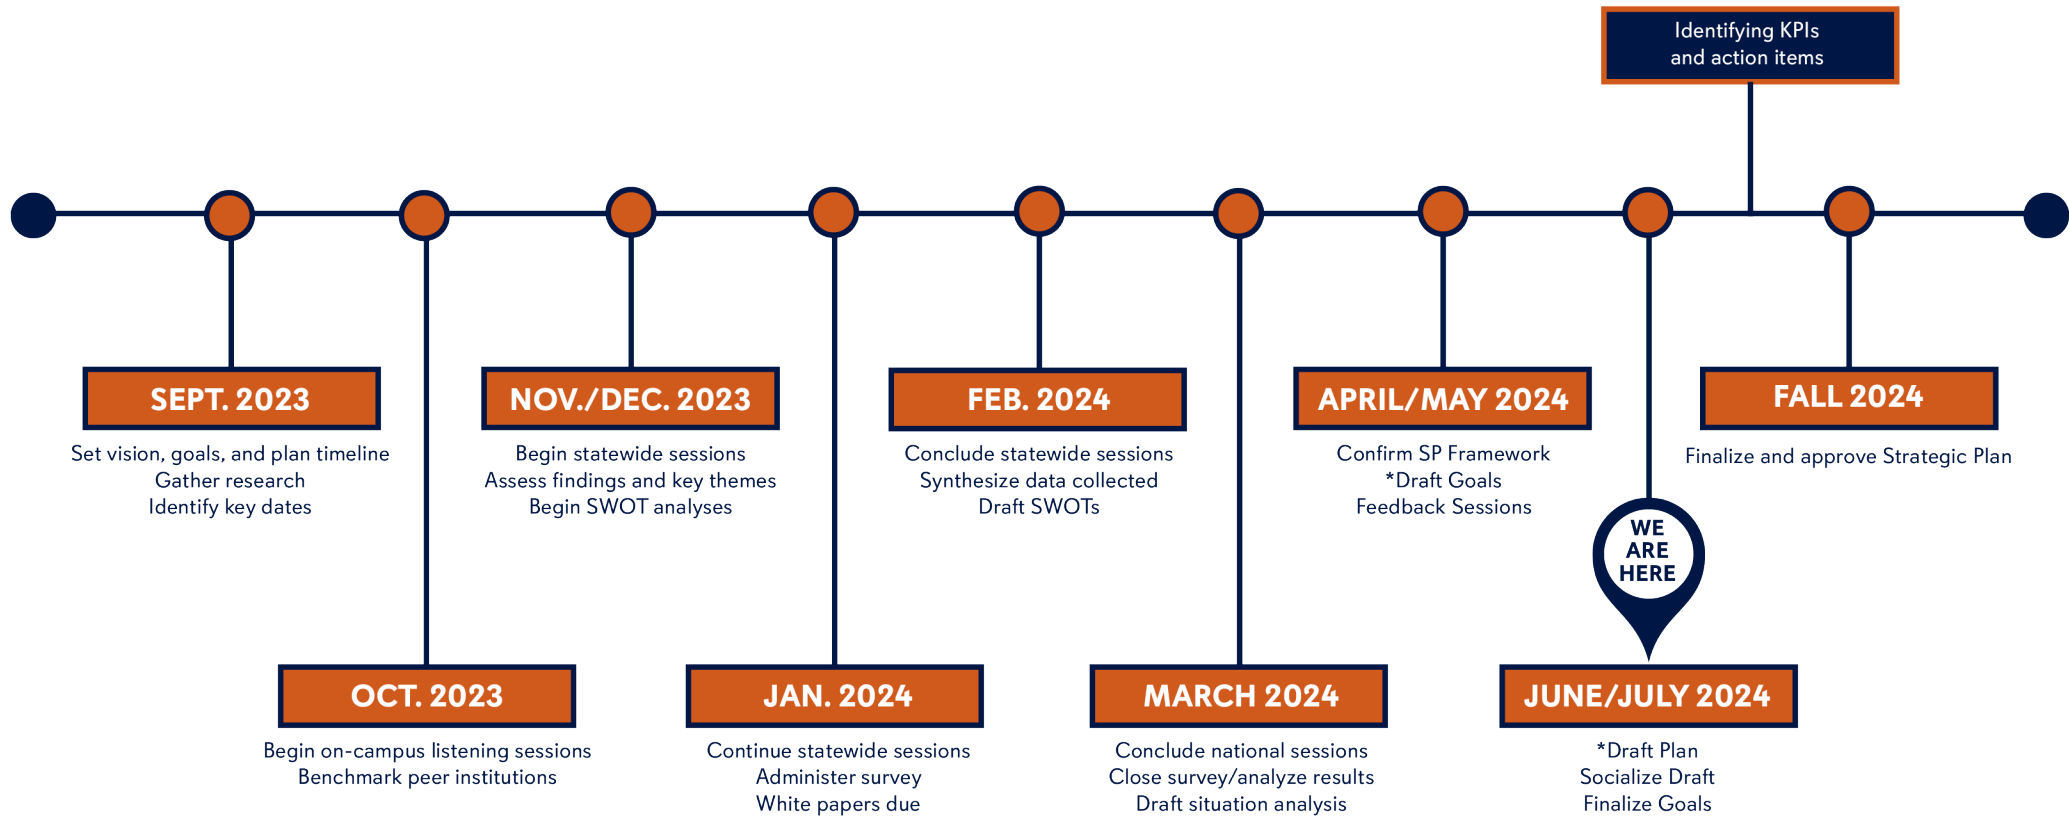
Identifying KPIs and action items

SEPT. 2023

Set vision, goals, and plan timeline
Gather research
Identify key dates

OCT. 2023

Begin on-campus listening sessions
Benchmark peer institutions

NOV./DEC. 2023

Begin statewide sessions
Assess findings and key themes
Begin SWOT analyses

JAN. 2024

Continue statewide sessions
Administer survey
White papers due

FEB. 2024

Conclude statewide sessions
Synthesize data collected
Draft SWOTs

MARCH 2024

Conclude national sessions
Close survey/analyze results
Draft situation analysis

APRIL/MAY 2024

Confirm SP Framework
*Draft Goals
Feedback Sessions

WE ARE HERE

JUNE/JULY 2024

*Draft Plan
Socialize Draft
Finalize Goals

FALL 2024

Finalize and approve Strategic Plan